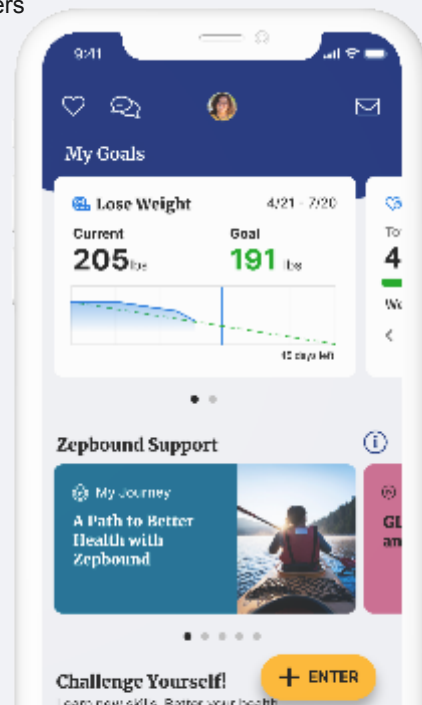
ers

9:41

My Goals

Lose Weight 4/21 - 7/20

Current 205 lbs

Goal 191 lbs

45 days left

To

4

Wo

Zepbound Support

My Journey

A Path to Better Health with Zepbound

GL an

Challenge Yourself!

Learn new skills. Better your health

+ ENTER